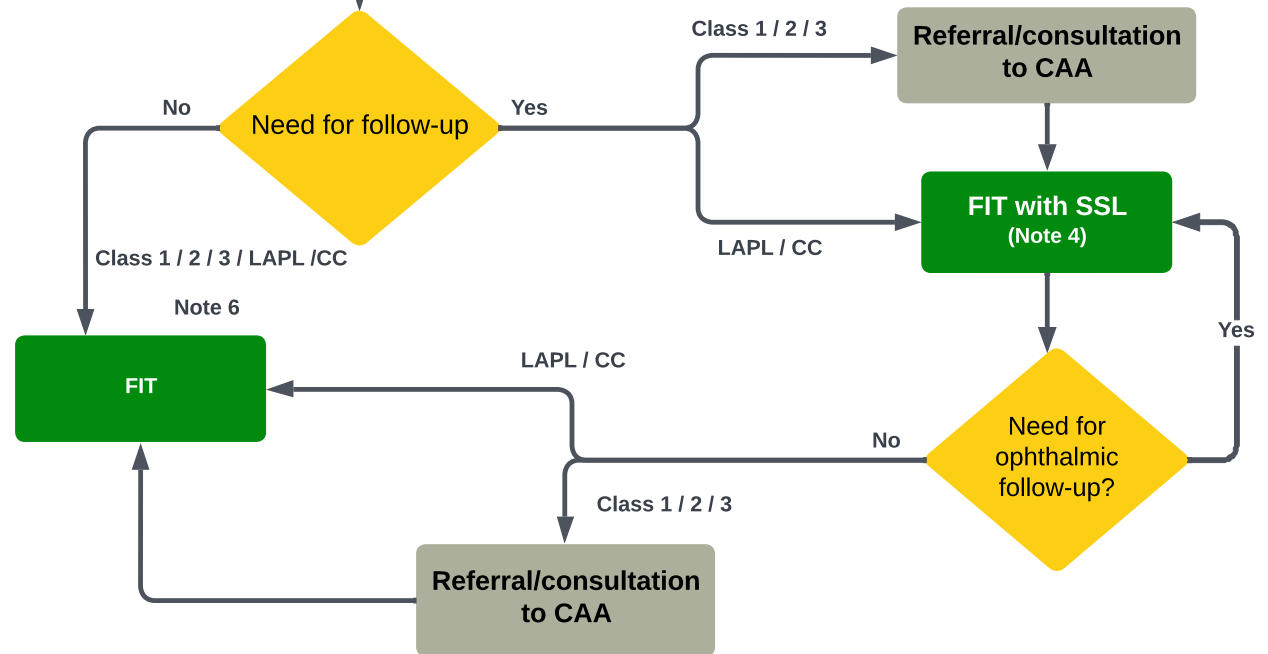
Class 1 / 2 / 3

Referral/consultation to CAA

No

Need for follow-up

Yes

FIT with SSL
(Note 4)

LAPL / CC

Class 1 / 2 / 3 / LAPL /CC

Note 6

Yes

FIT

LAPL / CC

No

Need for ophthalmic follow-up?

Class 1 / 2 / 3

Referral/consultation to CAA